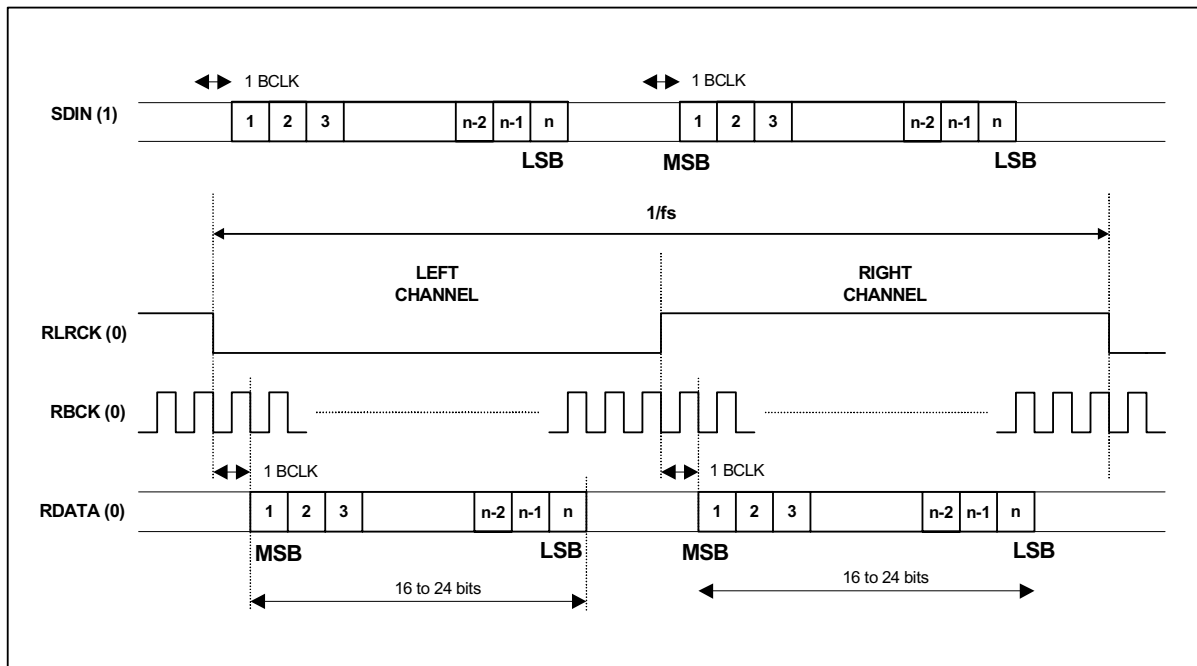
1 BCLK

1 BCLK

SDIN (1)

1 2 3 n-2 n-1 n

LSB

1 2 3 n-2 n-1 n

MSB

LSB

1/fs

LEFT CHANNEL

RIGHT CHANNEL

RLRCK (0)

RBCK (0)

1 BCLK

1 BCLK

RDATA (0)

1 2 3 n-2 n-1 n

MSB

LSB

1 2 3 n-2 n-1 n

MSB

LSB

16 to 24 bits

16 to 24 bits